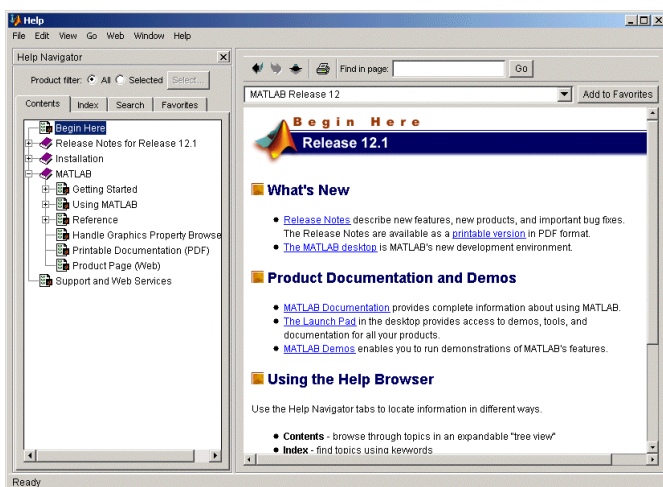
Help

File Edit View Go Web Window Help

Help Navigator

Product filter: All Selected Select...

Contents Index Search Favorites

Begin Here
Release Notes for Release 12.1
Installation
MATLAB
Getting Started
Using MATLAB
Reference
Handle Graphics Property Browse
Printable Documentation (PDF)
Product Page (Web)
Support and Web Services

Find in page: Go

MATLAB Release 12

Add to Favorites

Begin Here
Release 12.1

What's New

- Release Notes describe new features, new products, and important bug fixes. The Release Notes are available as a printable version in PDF format.
- The MATLAB desktop is MATLAB's new development environment.

Product Documentation and Demos

- MATLAB Documentation provides complete information about using MATLAB.
- The Launch Pad in the desktop provides access to demos, tools, and documentation for all your products.
- MATLAB Demos enables you to run demonstrations of MATLAB's features.

Using the Help Browser

Use the Help Navigator tabs to locate information in different ways.

- **Contents** - browse through topics in an expandable "tree view"
- **Index** - find topics using keywords

Ready